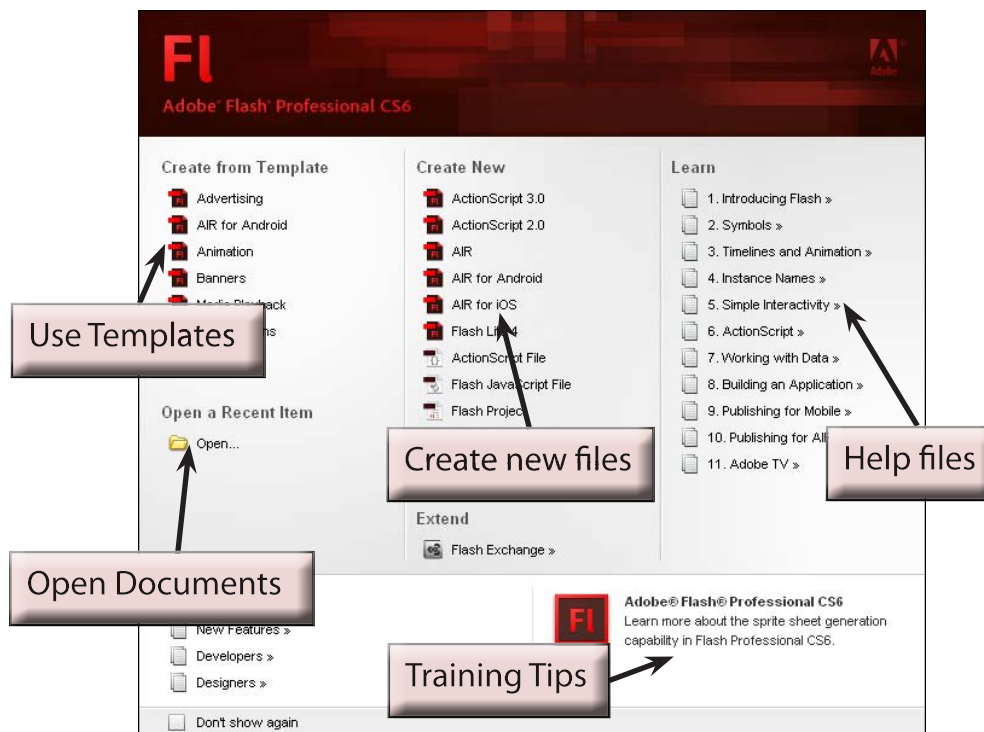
Fl
Adobe Flash Professional CS6

Adobe

Create from Template
Advertising
AIR for Android
Animation
Banners
Media Playback
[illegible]ns

Use Templates

Open a Recent Item
Open...

Open Documents

Create New
ActionScript 3.0
ActionScript 2.0
AIR
AIR for Android
AIR for iOS
Flash Lite 4
ActionScript File
Flash JavaScript File
Flash Project

Create new files

Extend
Flash Exchange »

Learn
1. Introducing Flash »
2. Symbols »
3. Timelines and Animation »
4. Instance Names »
5. Simple Interactivity »
6. ActionScript »
7. Working with Data »
8. Building an Application »
9. Publishing for Mobile »
10. Publishing for All
11. Adobe TV »

Help files

New Features »
Developers »
Designers »

Fl
Adobe® Flash® Professional CS6
Learn more about the sprite sheet generation capability in Flash Professional CS6.

Training Tips

Don't show again